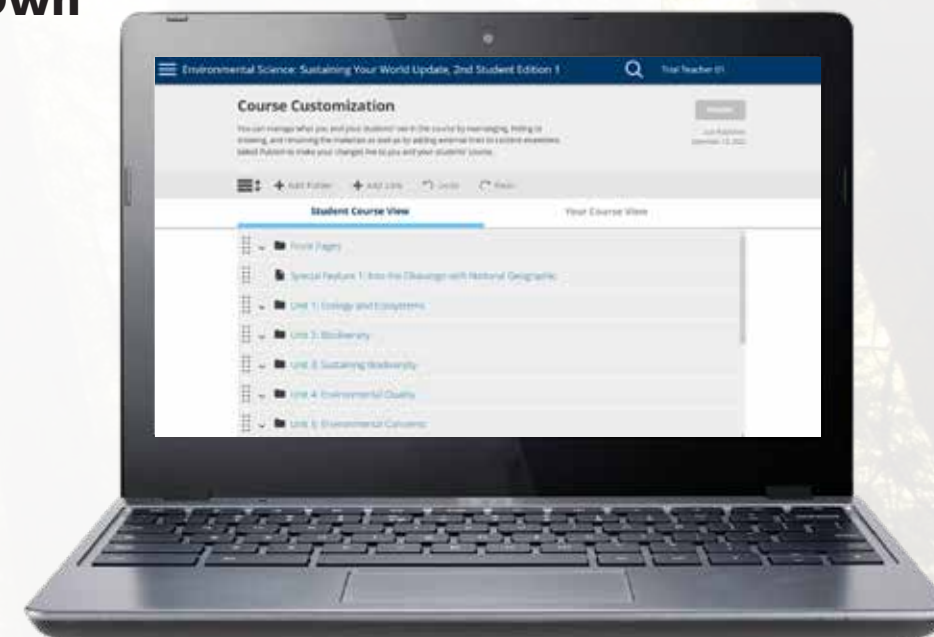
own

Environmental Science: Sustaining Your World Update, 2nd Student Edition 1

Trial Teacher 01

Course Customization

You can manage what you and your students see in the course by rearranging, hiding or showing, and renaming the materials as well as by adding external links to content anywhere. Select Publish to make your changes live to you and your students' course.

Publish

Last Published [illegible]

+ Add Folder + Add Link Undo Redo

Student Course View

Your Course View

Front Pages

Special Feature 1: Into the Okavango with National Geographic

Unit 1: Ecology and Ecosystems

Unit 2: Biodiversity

Unit 3: Sustaining Biodiversity

Unit 4: Environmental Quality

Unit 5: Environmental Concerns